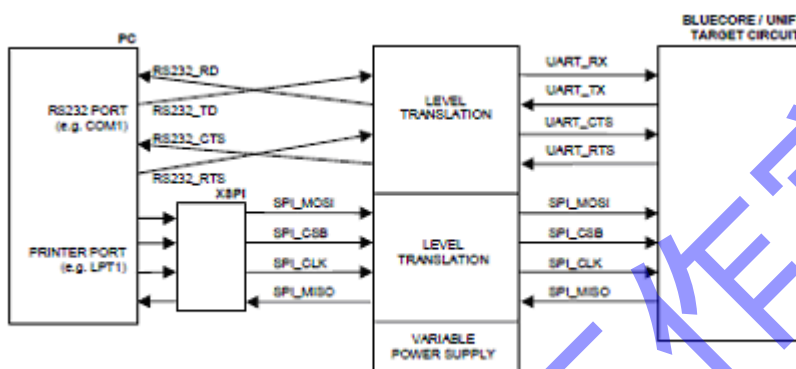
PC

BLUECORE / UNIF
TARGET CIRCUIT

RS232 PORT
(e.g. COM1)

RS232_RD

RS232_TD

RS232_CTS

RS232_RTS

LEVEL
TRANSLATION

UART_RX

UART_TX

UART_CTS

UART_RTS

XSPI

PRINTER PORT
(e.g. LPT1)

SPI_MOSI

SPI_CSB

SPI_CLK

SPI_MISO

LEVEL
TRANSLATION

SPI_MOSI

SPI_CSB

SPI_CLK

SPI_MISO

VARIABLE
POWER SUPPLY

作